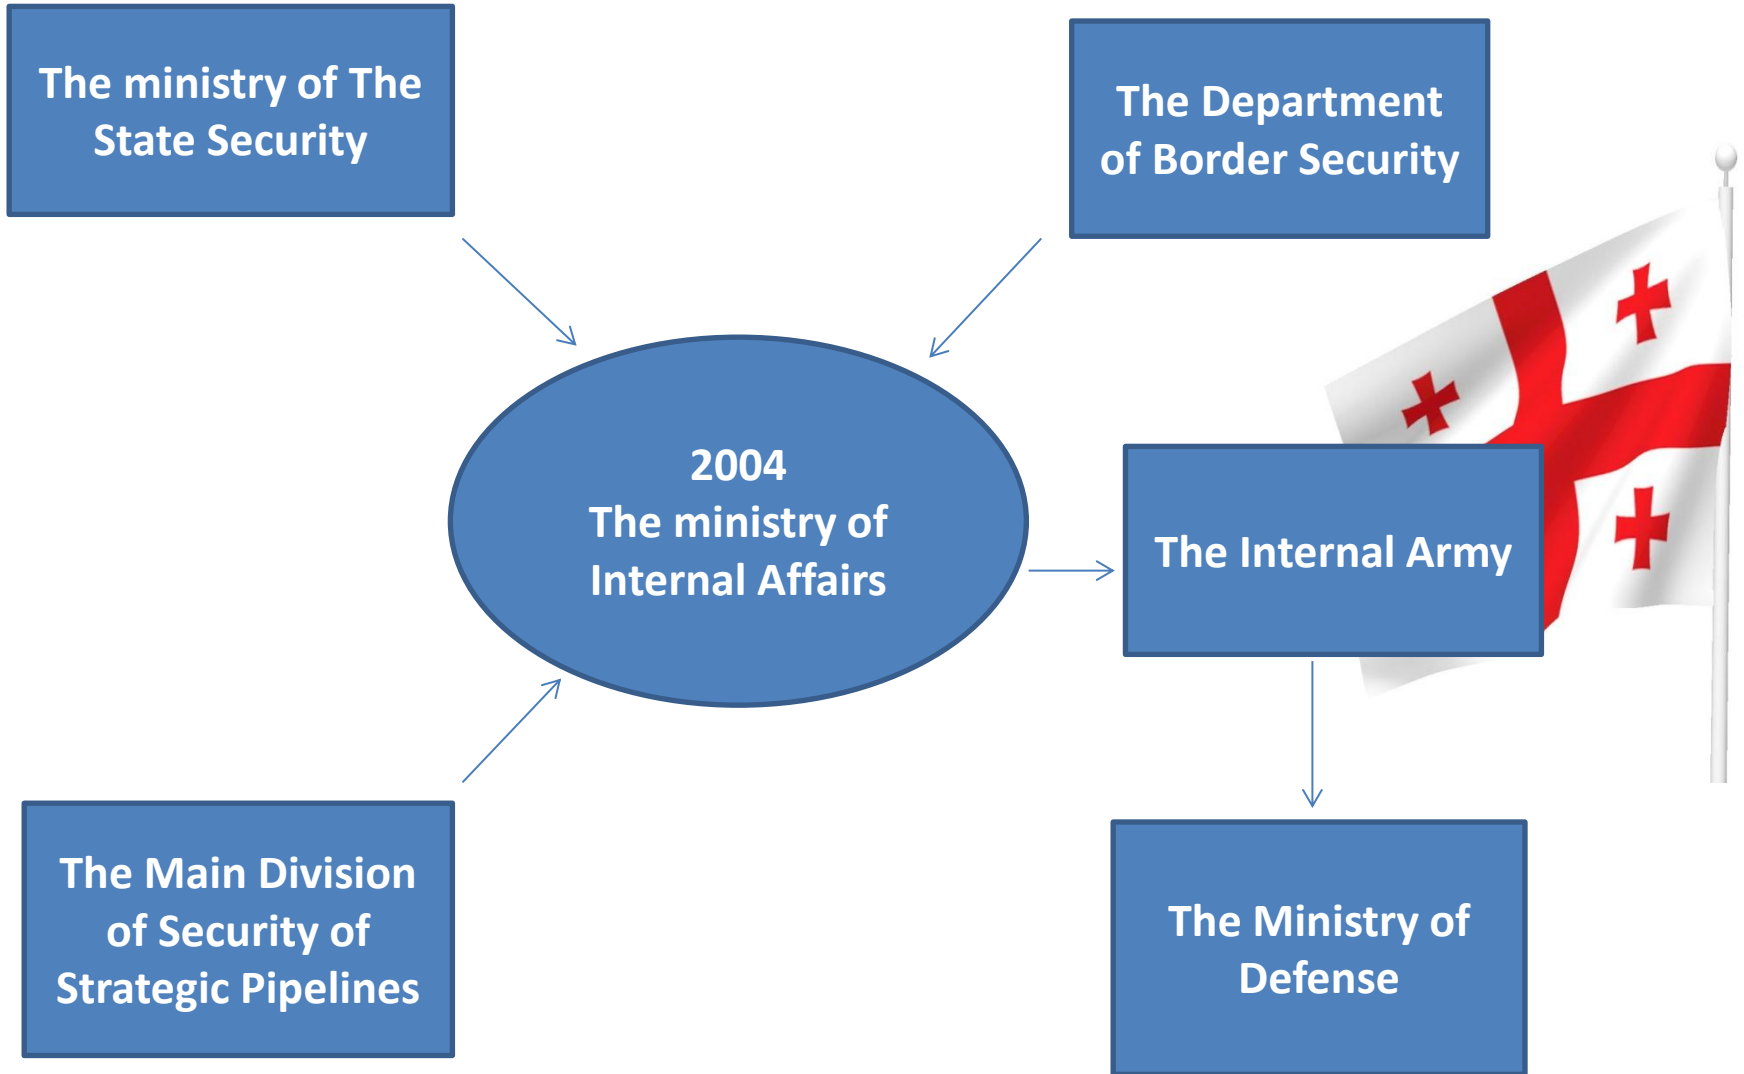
The ministry of The State Security

The Department of Border Security

2004
The ministry of Internal Affairs

The Internal Army

The Main Division of Security of Strategic Pipelines

The Ministry of Defense